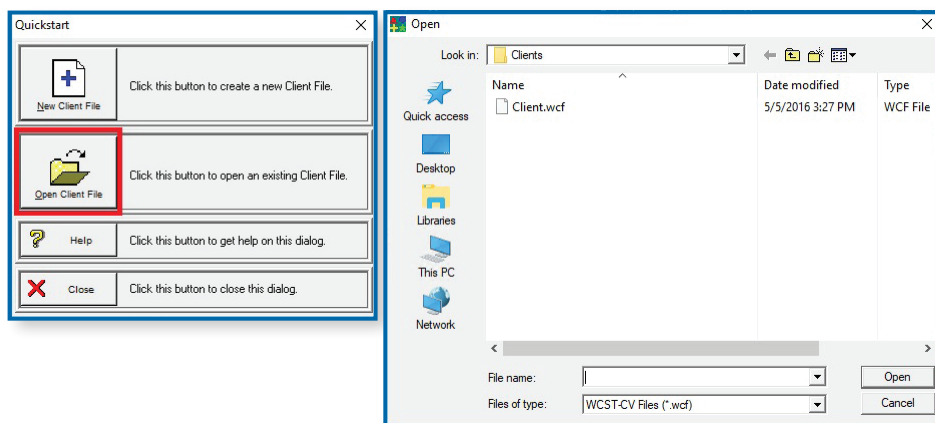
Quickstart

New Client File

Click this button to create a new Client File.

Open Client File

Click this button to open an existing Client File.

Help

Click this button to get help on this dialog.

Close

Click this button to close this dialog.

Open

Look in: Clients

Name

Date modified

Type

Client.wcf

5/5/2016 3:27 PM

WCF File

Quick access

Desktop

Libraries

This PC

Network

File name:

Files of type: WCST-CV Files (*.wcf)

Open

Cancel